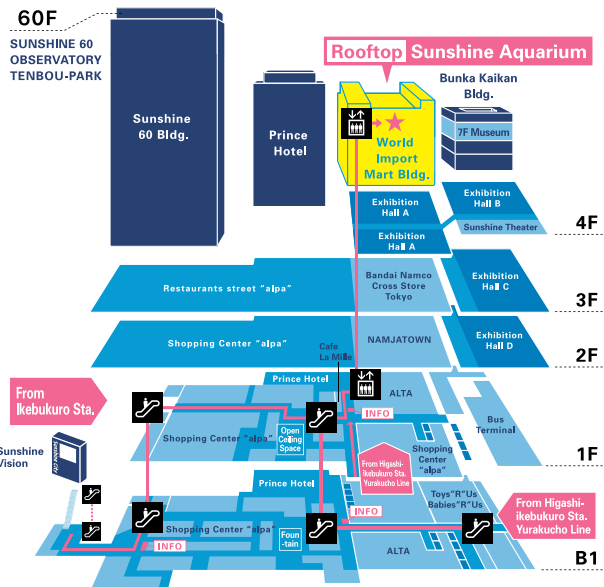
60F
SUNSHINE 60 OBSERVATORY TENBOU-PARK

Sunshine 60 Bldg.

Prince Hotel

Rooftop Sunshine Aquarium

World Import Mart Bldg.

Bunka Kaikan Bldg.

7F Museum

Exhibition Hall A

Exhibition Hall B

Exhibition Hall A

Sunshine Theater

4F

Restaurants street "alpa"

Bandai Namco Cross Store Tokyo

Exhibition Hall C

3F

Shopping Center "alpa"

NAMJATOWN

Exhibition Hall D

2F

Cafe La Mille

From Ikebukuro Sta.

Prince Hotel

ALTA

INFO

Bus Terminal

Shopping Center "alpa"

Open Ceiling Space

From Higashi-Ikebukuro Sta. Yurakucho Line

Shopping Center "alpa"

1F

Sunshine Vision

Prince Hotel

Toys"R"Us Babies"R"Us

From Higashi-ikebukuro Sta. Yurakucho Line

Shopping Center "alpa"

Foun-tain

INFO

INFO

ALTA

B1